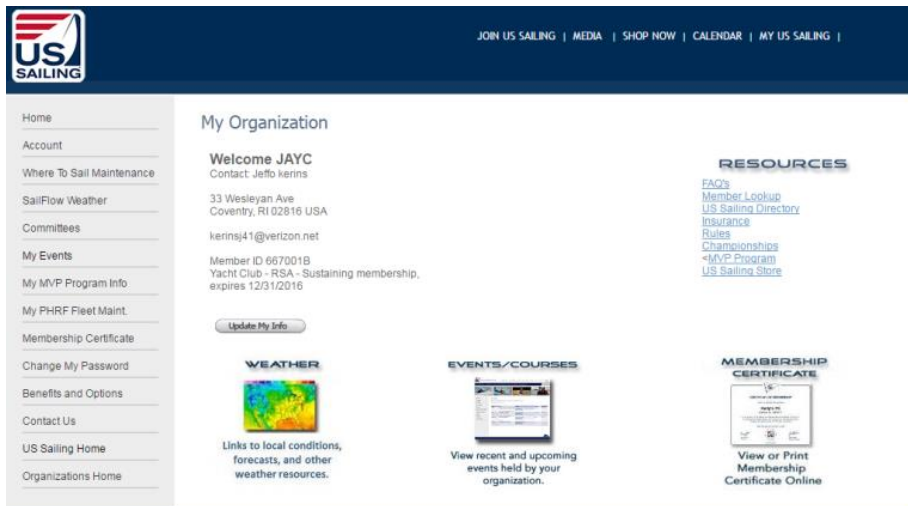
US SAILING

JOIN US SAILING | MEDIA | SHOP NOW | CALENDAR | MY US SAILING |

Home
Account
Where To Sail Maintenance
SailFlow Weather
Committees
My Events
My MVP Program Info
My PHRF Fleet Maint.
Membership Certificate
Change My Password
Benefits and Options
Contact Us
US Sailing Home
Organizations Home

My Organization

Welcome JAYC
Contact: Jeffo kerins

33 Wesleyan Ave
Coventry, RI 02816 USA

kerinsj41@verizon.net

Member ID 667001B
Yacht Club - RSA - Sustaining membership, expires 12/31/2016

Update My Info

RESOURCES
FAQ's
Member Lookup
US Sailing Directory
Insurance
Rules
Championships
<MVP Program
US Sailing Store

WEATHER
Links to local conditions, forecasts, and other weather resources.

EVENTS/COURSES
View recent and upcoming events held by your organization.

MEMBERSHIP CERTIFICATE
View or Print Membership Certificate Online